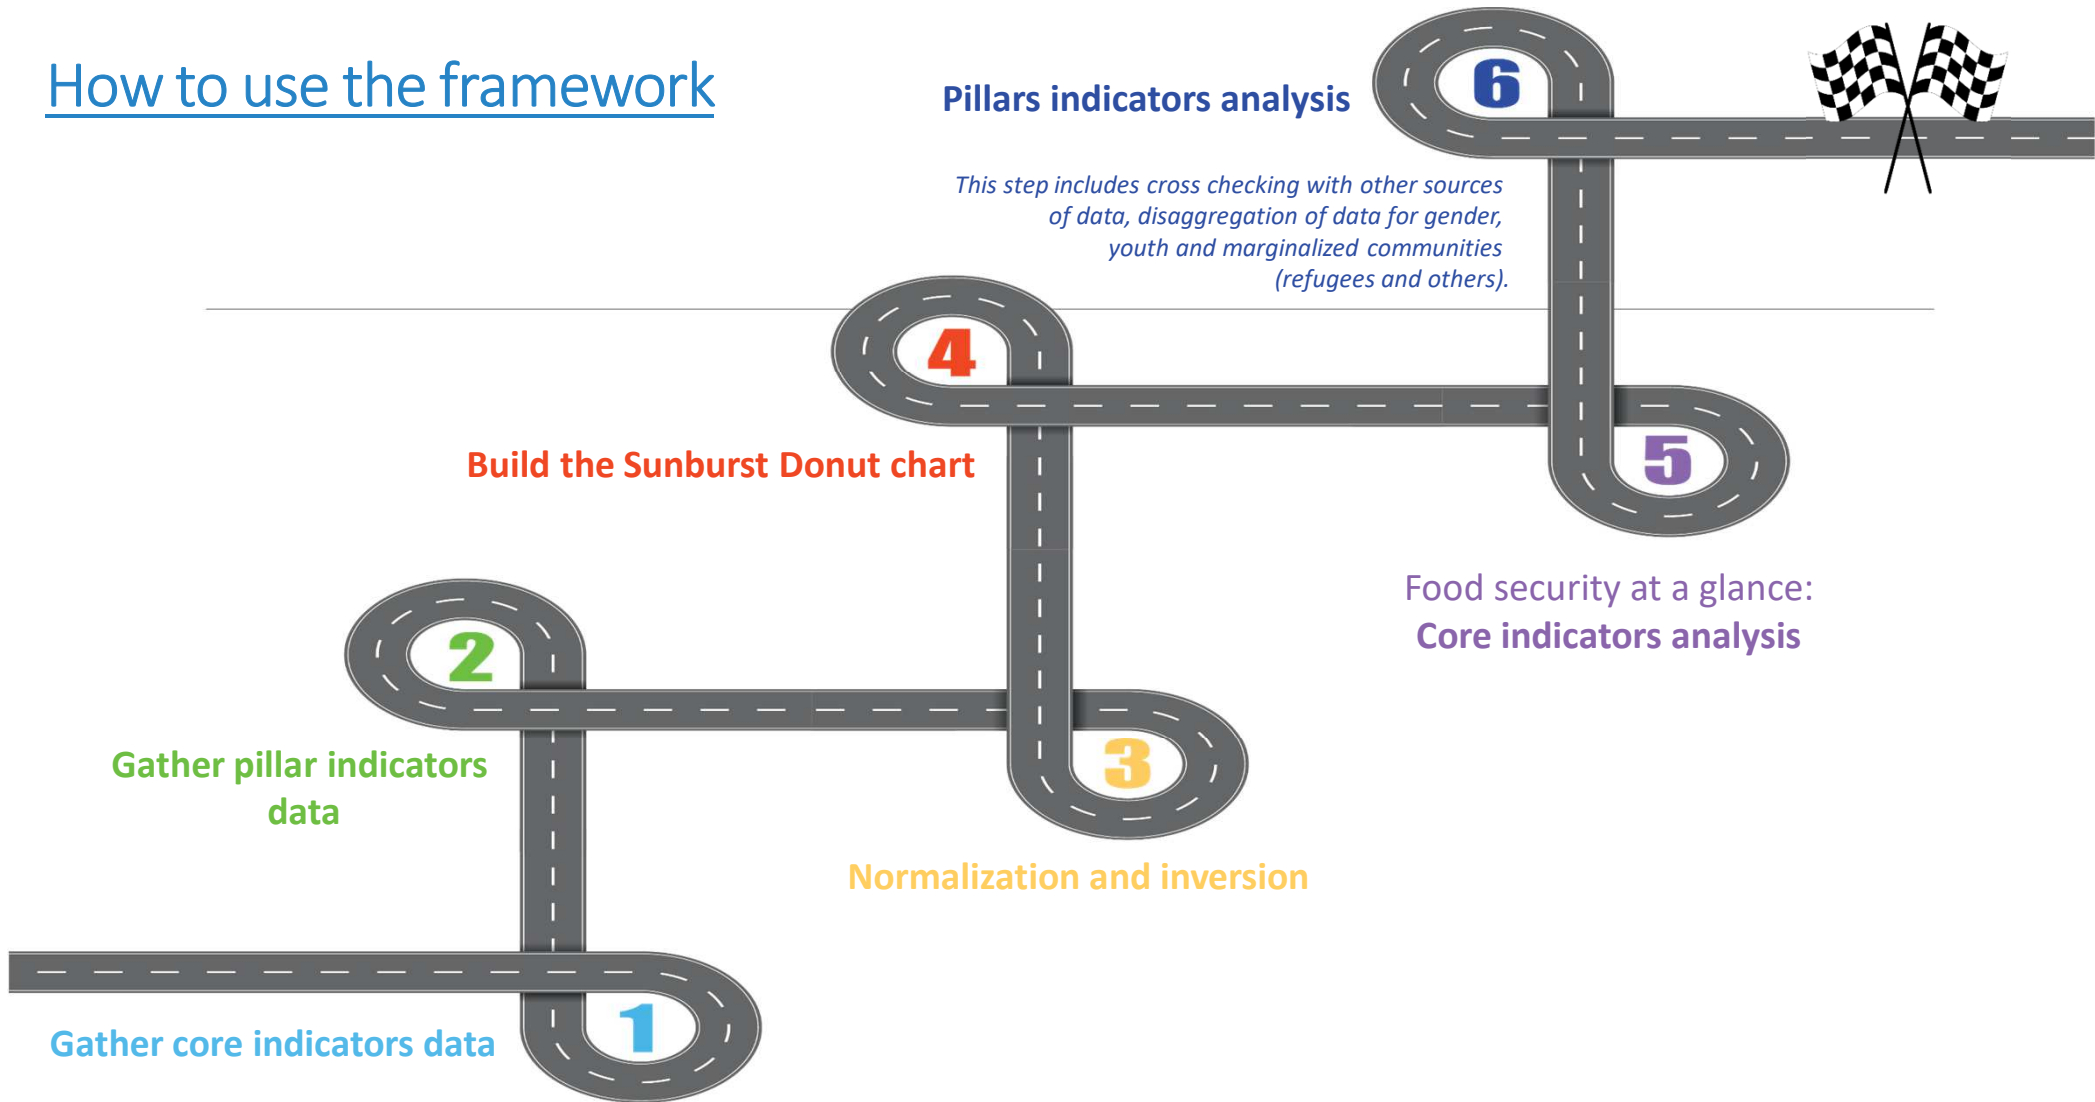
How to use the framework

6

Pillars indicators analysis

This step includes cross checking with other sources of data, disaggregation of data for gender, youth and marginalized communities (refugees and others).

4

Build the Sunburst Donut chart

5

Food security at a glance:
Core indicators analysis

2

Gather pillar indicators data

3

Normalization and inversion

1

Gather core indicators data